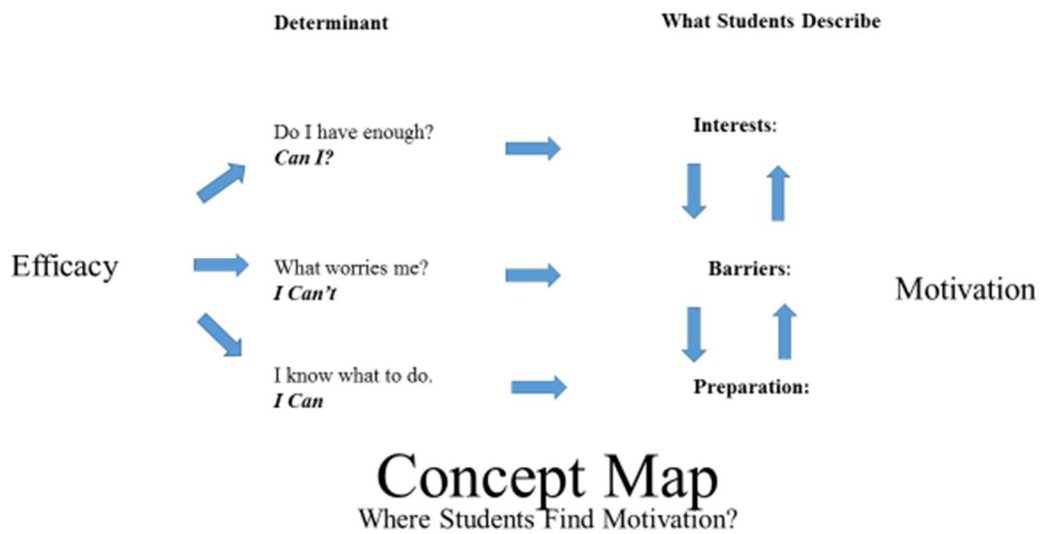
Determinant

What Students Describe

Efficacy

Do I have enough?
***Can I?***

What worries me?
***I Can't***

I know what to do.
***I Can***

**Interests:**

**Barriers:**

**Preparation:**

Motivation

Concept Map
Where Students Find Motivation?